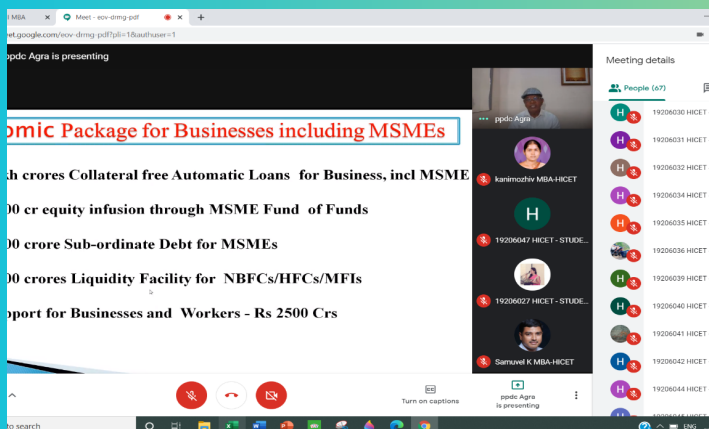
l MBA
Meet - eov-drmg-pdf
eet.google.com/eov-drmg-pdf?pli=1&authuser=1

ppdc Agra is presenting

omic Package for Businesses including MSMEs

kh crores Collateral free Automatic Loans for Business, incl MSME

00 cr equity infusion through MSME Fund of Funds

00 crore Sub-ordinate Debt for MSMEs

00 crores Liquidity Facility for NBFCs/HFCs/MFIs

pport for Businesses and Workers - Rs 2500 Crs

ppdc Agra
kanimozhiv MBA-HICET
H
19206047 HICET - STUDE...
19206027 HICET - STUDE...
Samuvel K MBA-HICET

Meeting details
People (67)
19206030 HICET
19206031 HICET
19206032 HICET
19206034 HICET
19206035 HICET
19206036 HICET
19206039 HICET
19206040 HICET
19206041 HICET
19206042 HICET
19206044 HICET

CC
Turn on captions
ppdc Agra is presenting

to search
ENG